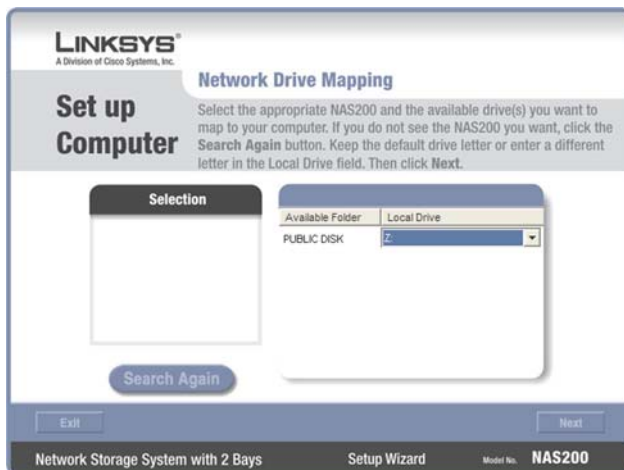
LINKSYS®
A Division of Cisco Systems, Inc.

Set up Computer

Network Drive Mapping

Select the appropriate NAS200 and the available drive(s) you want to map to your computer. If you do not see the NAS200 you want, click the **Search Again** button. Keep the default drive letter or enter a different letter in the Local Drive field. Then click **Next**.

Selection

| Available Folder | Local Drive |
|---|---|
| PUBLIC DISK | Z: |

Search Again

Exit

Next

Network Storage System with 2 Bays

Setup Wizard

Model No. NAS200